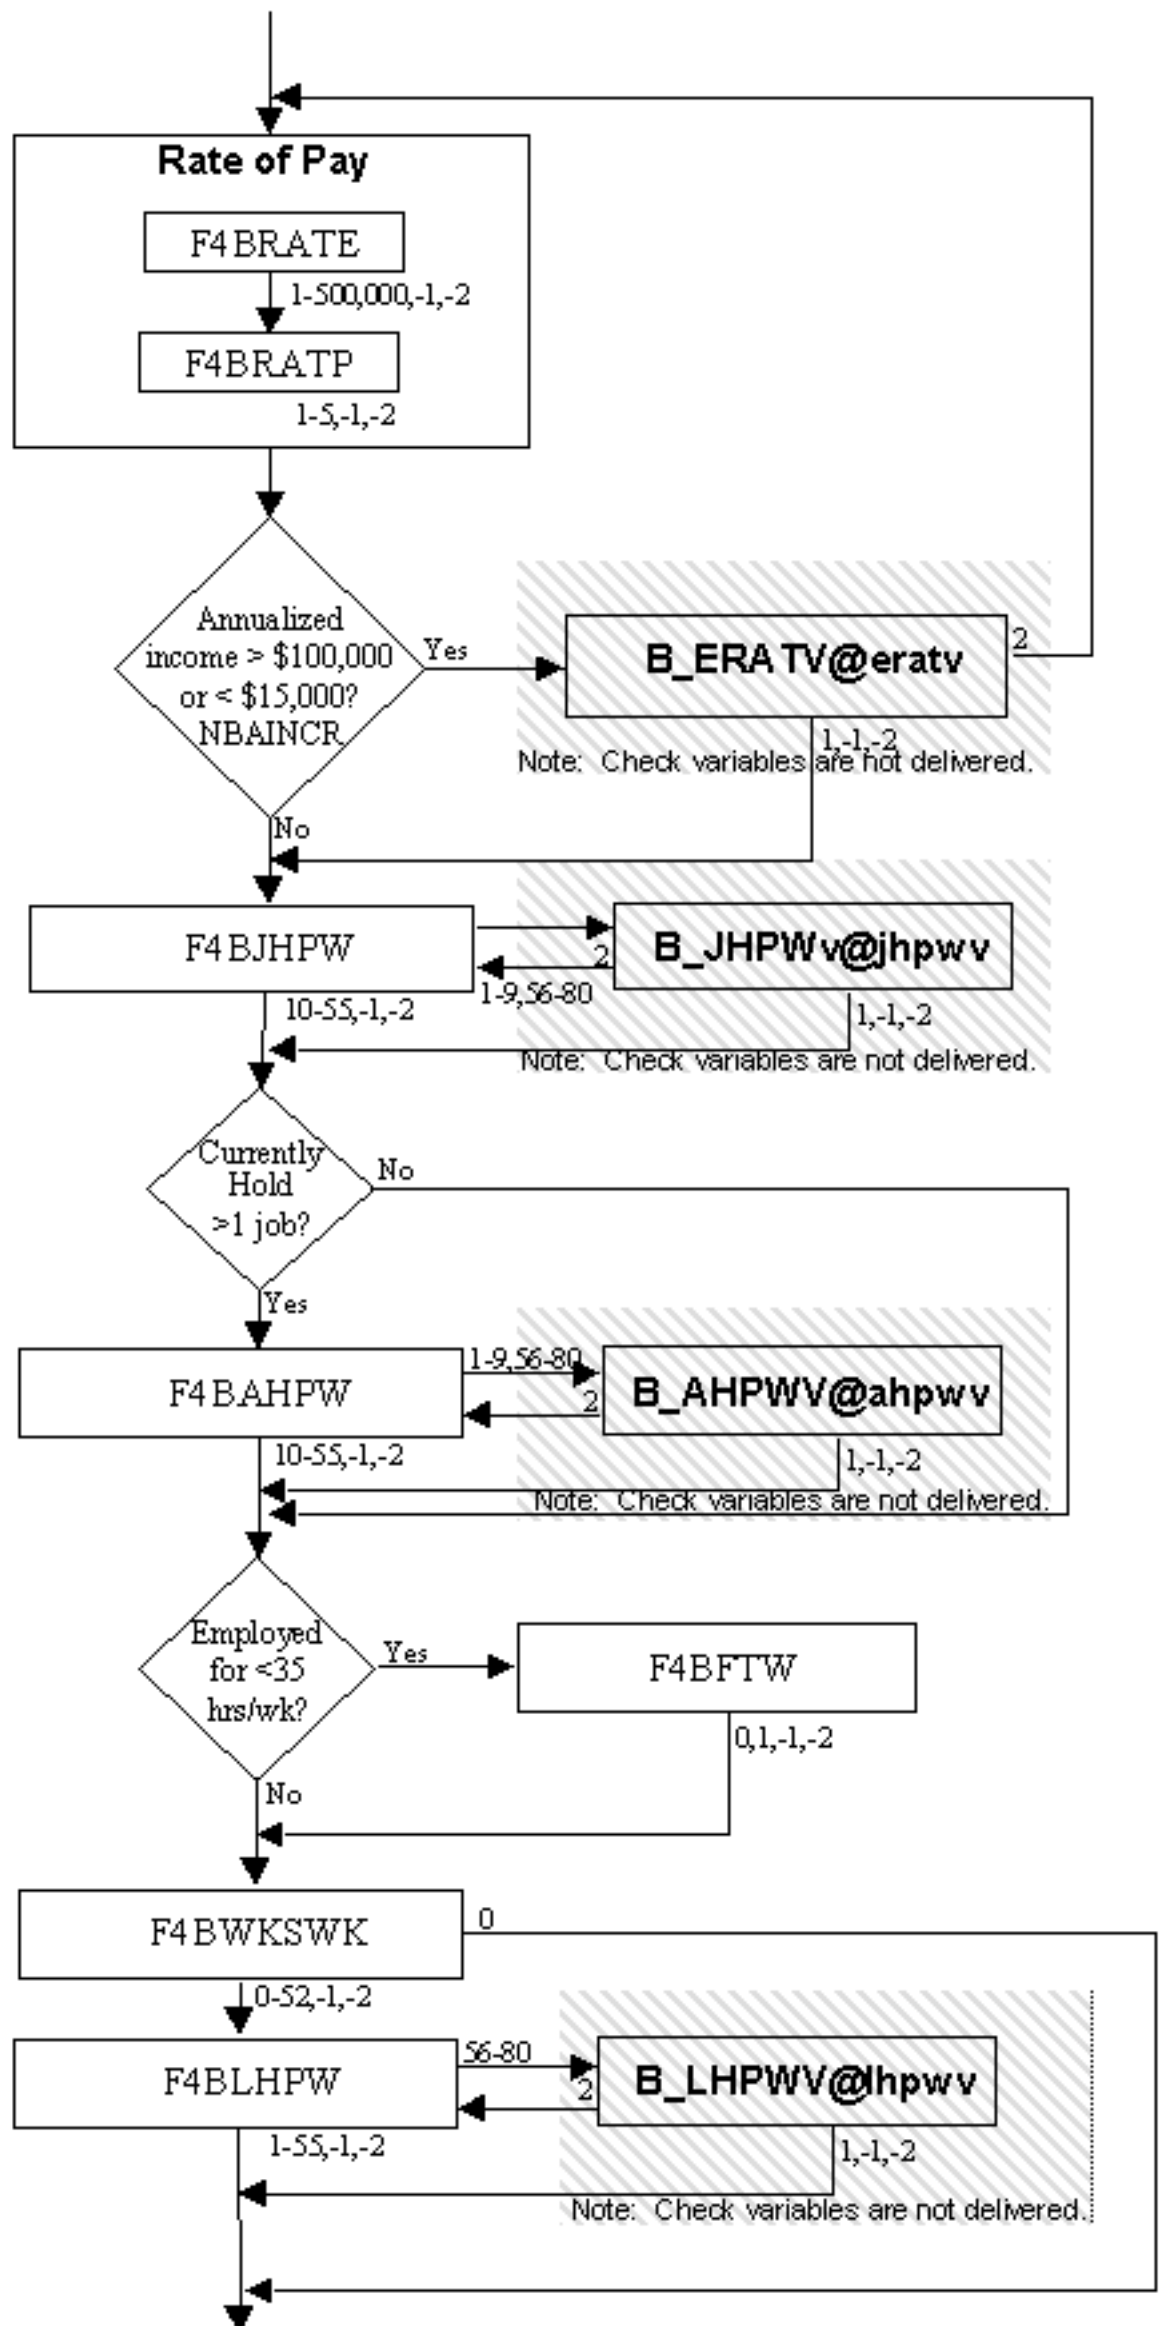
Rate of Pay

F4BRATE

1-500,000,-1,-2

F4BRATP

1-5,-1,-2

Annualized income > \$100,000 or < \$15,000? NBAINCR

Yes

B_ERA TV@eratv

2

1,-1,-2

Note: Check variables are not delivered.

No

F4BJHPW

B_JHPWv@jhpwv

2

1-9,56-80

10-55,-1,-2

1,-1,-2

Note: Check variables are not delivered.

Currently Hold >1 job?

No

Yes

F4BAHPW

1-9,56-80

B_AHPWV@ahpwv

2

10-55,-1,-2

1,-1,-2

Note: Check variables are not delivered.

Employed for <35 hrs/wk?

Yes

F4BFTW

0,1,-1,-2

No

F4BWKSWK

0

0-52,-1,-2

F4BLHPW

56-80

B_LHPWV@lhpwv

2

1-55,-1,-2

1,-1,-2

Note: Check variables are not delivered.